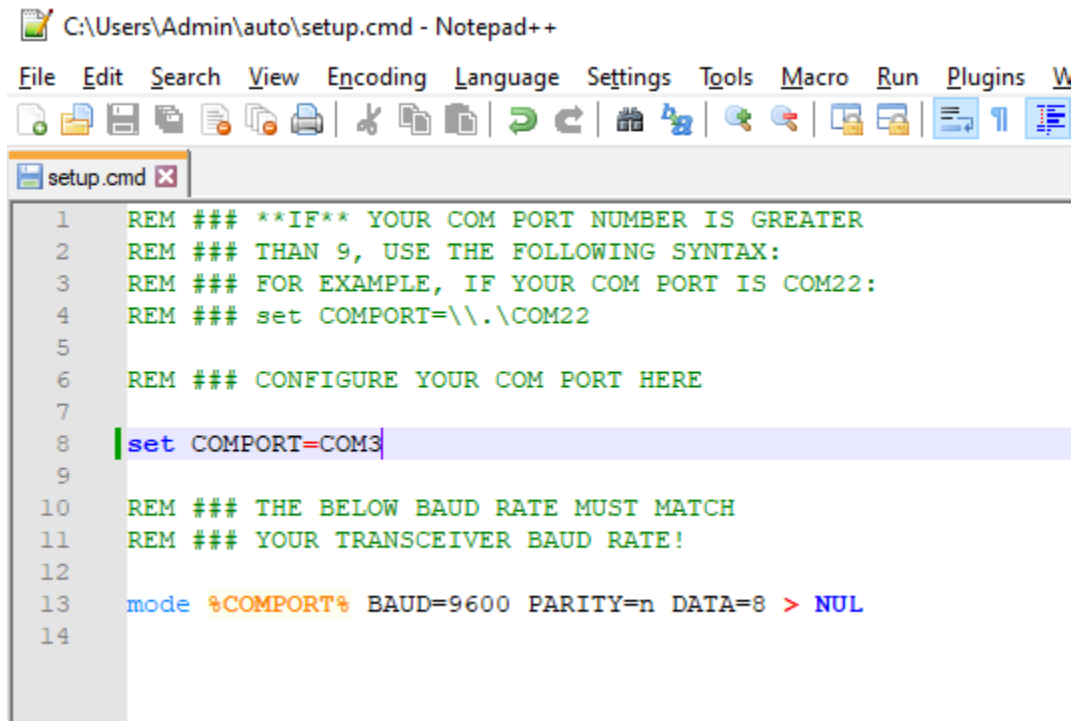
C:\Users\Admin\auto\setup.cmd - Notepad++

File Edit Search View Encoding Language Settings Tools Macro Run Plugins W

setup.cmd

1 REM ### **IF** YOUR COM PORT NUMBER IS GREATER
2 REM ### THAN 9, USE THE FOLLOWING SYNTAX:
3 REM ### FOR EXAMPLE, IF YOUR COM PORT IS COM22:
4 REM ### set COMPORT=\\.\COM22
5
6 REM ### CONFIGURE YOUR COM PORT HERE
7
8 set COMPORT=COM3
9
10 REM ### THE BELOW BAUD RATE MUST MATCH
11 REM ### YOUR TRANSCEIVER BAUD RATE!
12
13 mode %COMPORT% BAUD=9600 PARITY=n DATA=8 > NUL
14